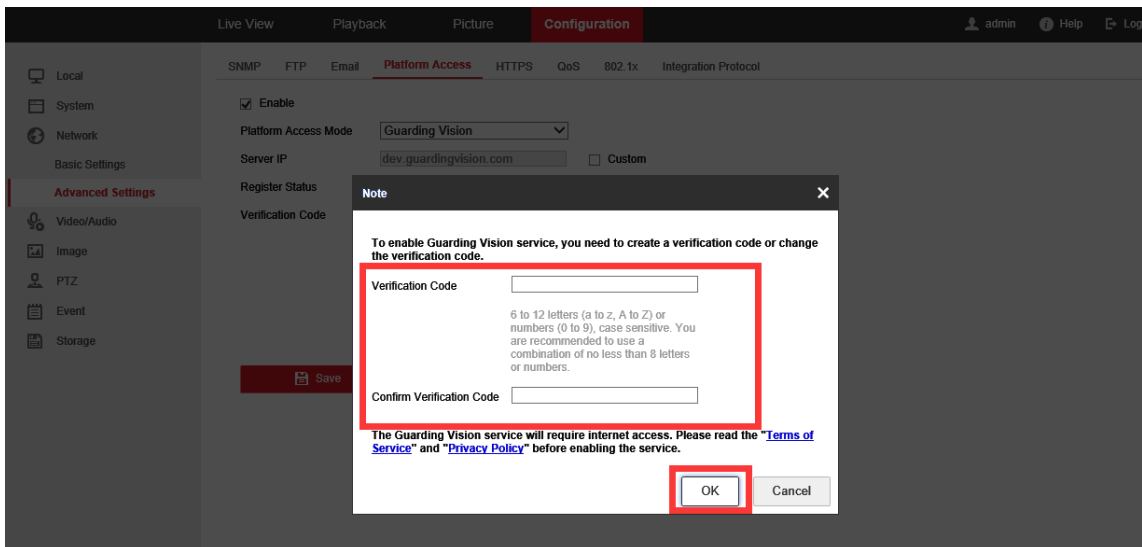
Live View Playback Picture Configuration admin Help Log

Local
System
Network
Basic Settings
Advanced Settings
Video/Audio
Image
PTZ
Event
Storage

SNMP FTP Email Platform Access HTTPS QoS 802.1x Integration Protocol

Enable
Platform Access Mode Guarding Vision
Server IP dev.guardingvision.com Custom
Register Status
Verification Code

Save

Note

To enable Guarding Vision service, you need to create a verification code or change the verification code.

Verification Code

6 to 12 letters (a to z, A to Z) or numbers (0 to 9), case sensitive. You are recommended to use a combination of no less than 8 letters or numbers.

Confirm Verification Code

The Guarding Vision service will require internet access. Please read the "Terms of Service" and "Privacy Policy" before enabling the service.

OK Cancel